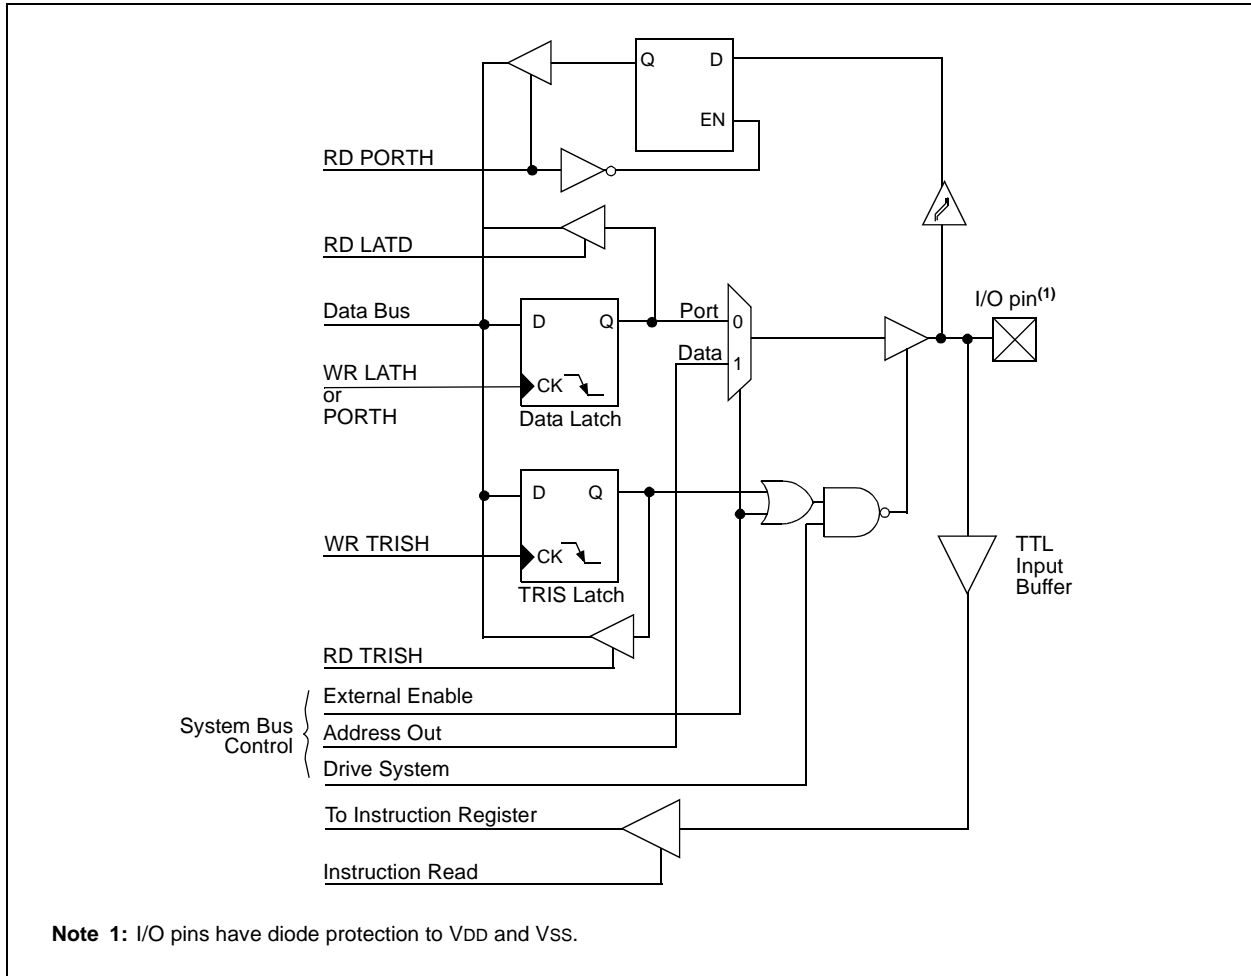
Q
D
EN
RD PORTH
RD LATD
Data Bus
D
Q
Port
0
Data
1
WR LATH or PORTH
CK
Data Latch
I/O pin$^{(1)}$
D
Q
WR TRISH
CK
TRIS Latch
TTL Input Buffer
RD TRISH
System Bus Control
External Enable
Address Out
Drive System
To Instruction Register
Instruction Read

**Note 1:** I/O pins have diode protection to VDD and VSS.